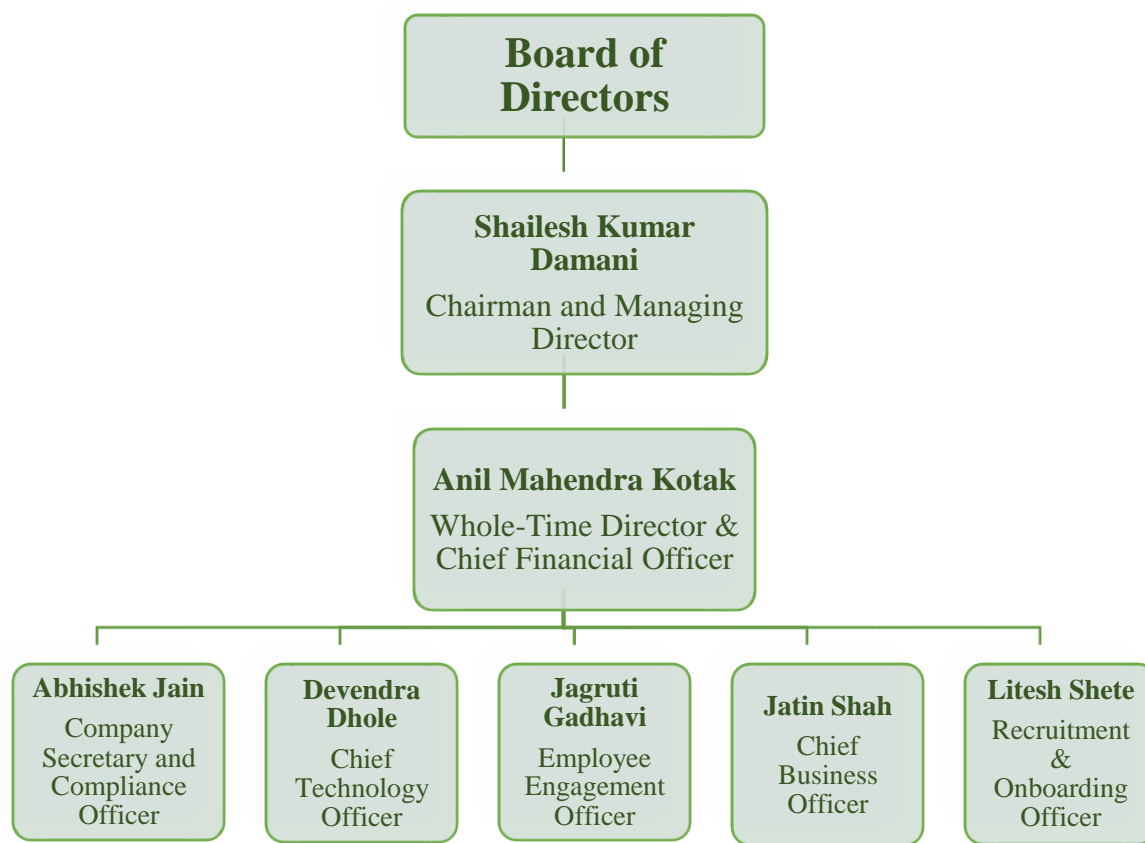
Board of Directors

Shailesh Kumar Damani
Chairman and Managing Director

Anil Mahendra Kotak
Whole-Time Director & Chief Financial Officer

Abhishek Jain
Company Secretary and Compliance Officer

Devendra Dhole
Chief Technology Officer

Jagruti Gadhavi
Employee Engagement Officer

Jatin Shah
Chief Business Officer

Litesh Shete
Recruitment & Onboarding Officer